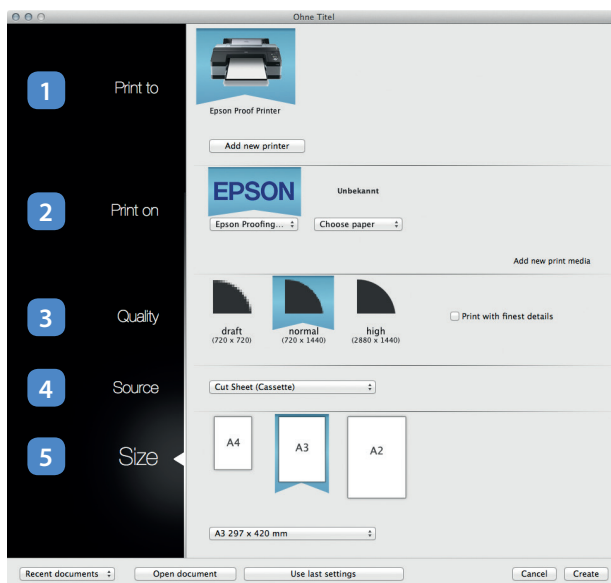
Ohne Titel

1 Print to

Epson Proof Printer

Add new printer

2 Print on

EPSON

Unbekannt

Epson Proofing...

Choose paper

Add new print media

3 Quality

draft
(720 x 720)

normal
(720 x 1440)

high
(2880 x 1440)

Print with finest details

4 Source

Cut Sheet (Cassette)

5 Size

A4

A3

A2

A3 297 x 420 mm

Recent documents

Open document

Use last settings

Cancel

Create